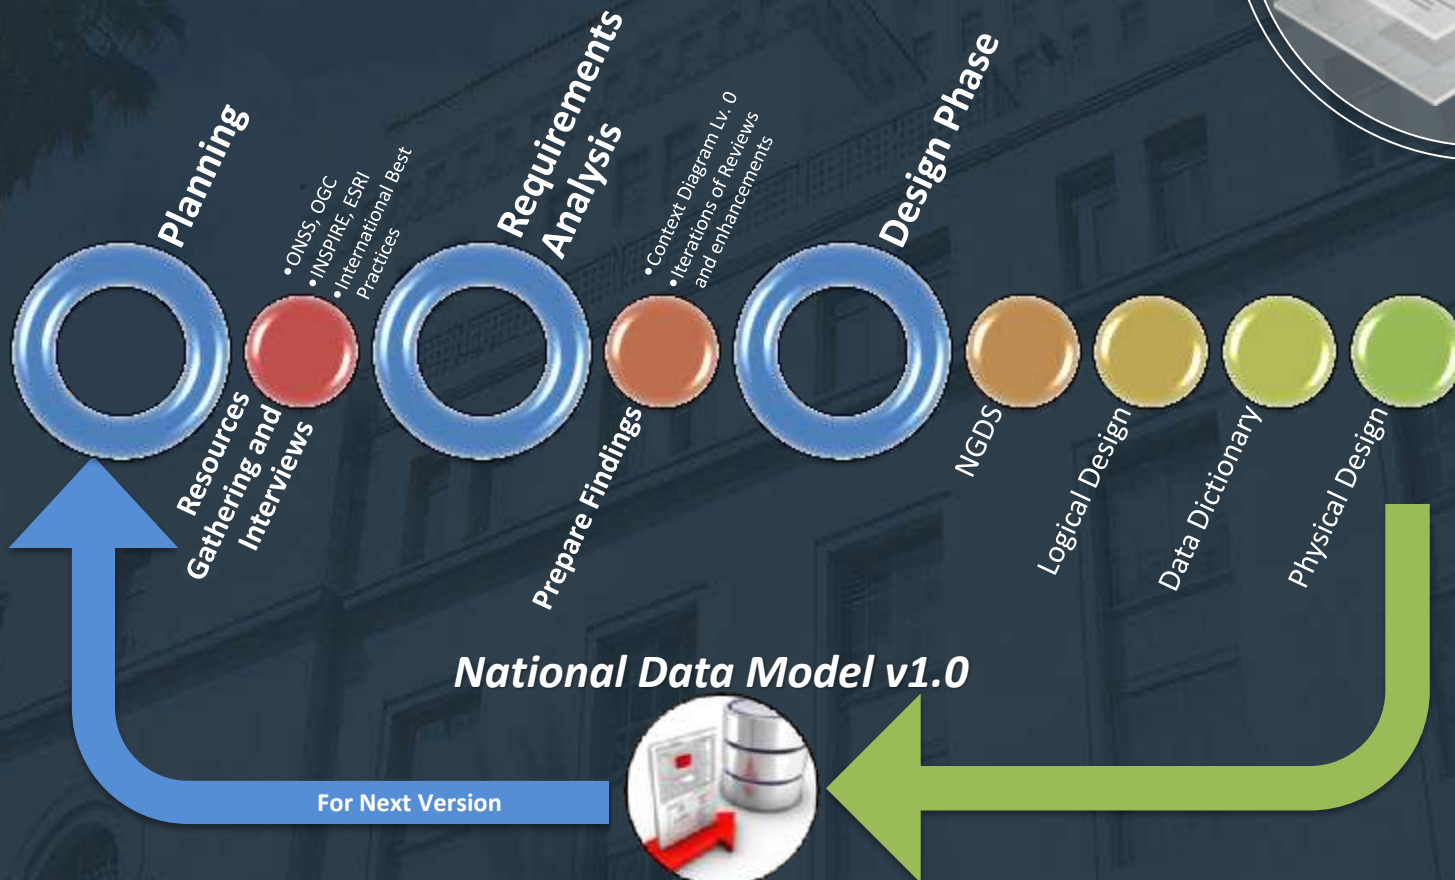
Planning

•ONSS, OGC
•INSPIRE, ESRI
•International Best Practices

Requirements Analysis

•Context Diagram Lv. 0
•Iterations of Reviews and enhancements

Design Phase

Resources Gathering and Interviews

Prepare Findings

NGDS

Logical Design

Data Dictionary

Physical Design

National Data Model v1.0

For Next Version